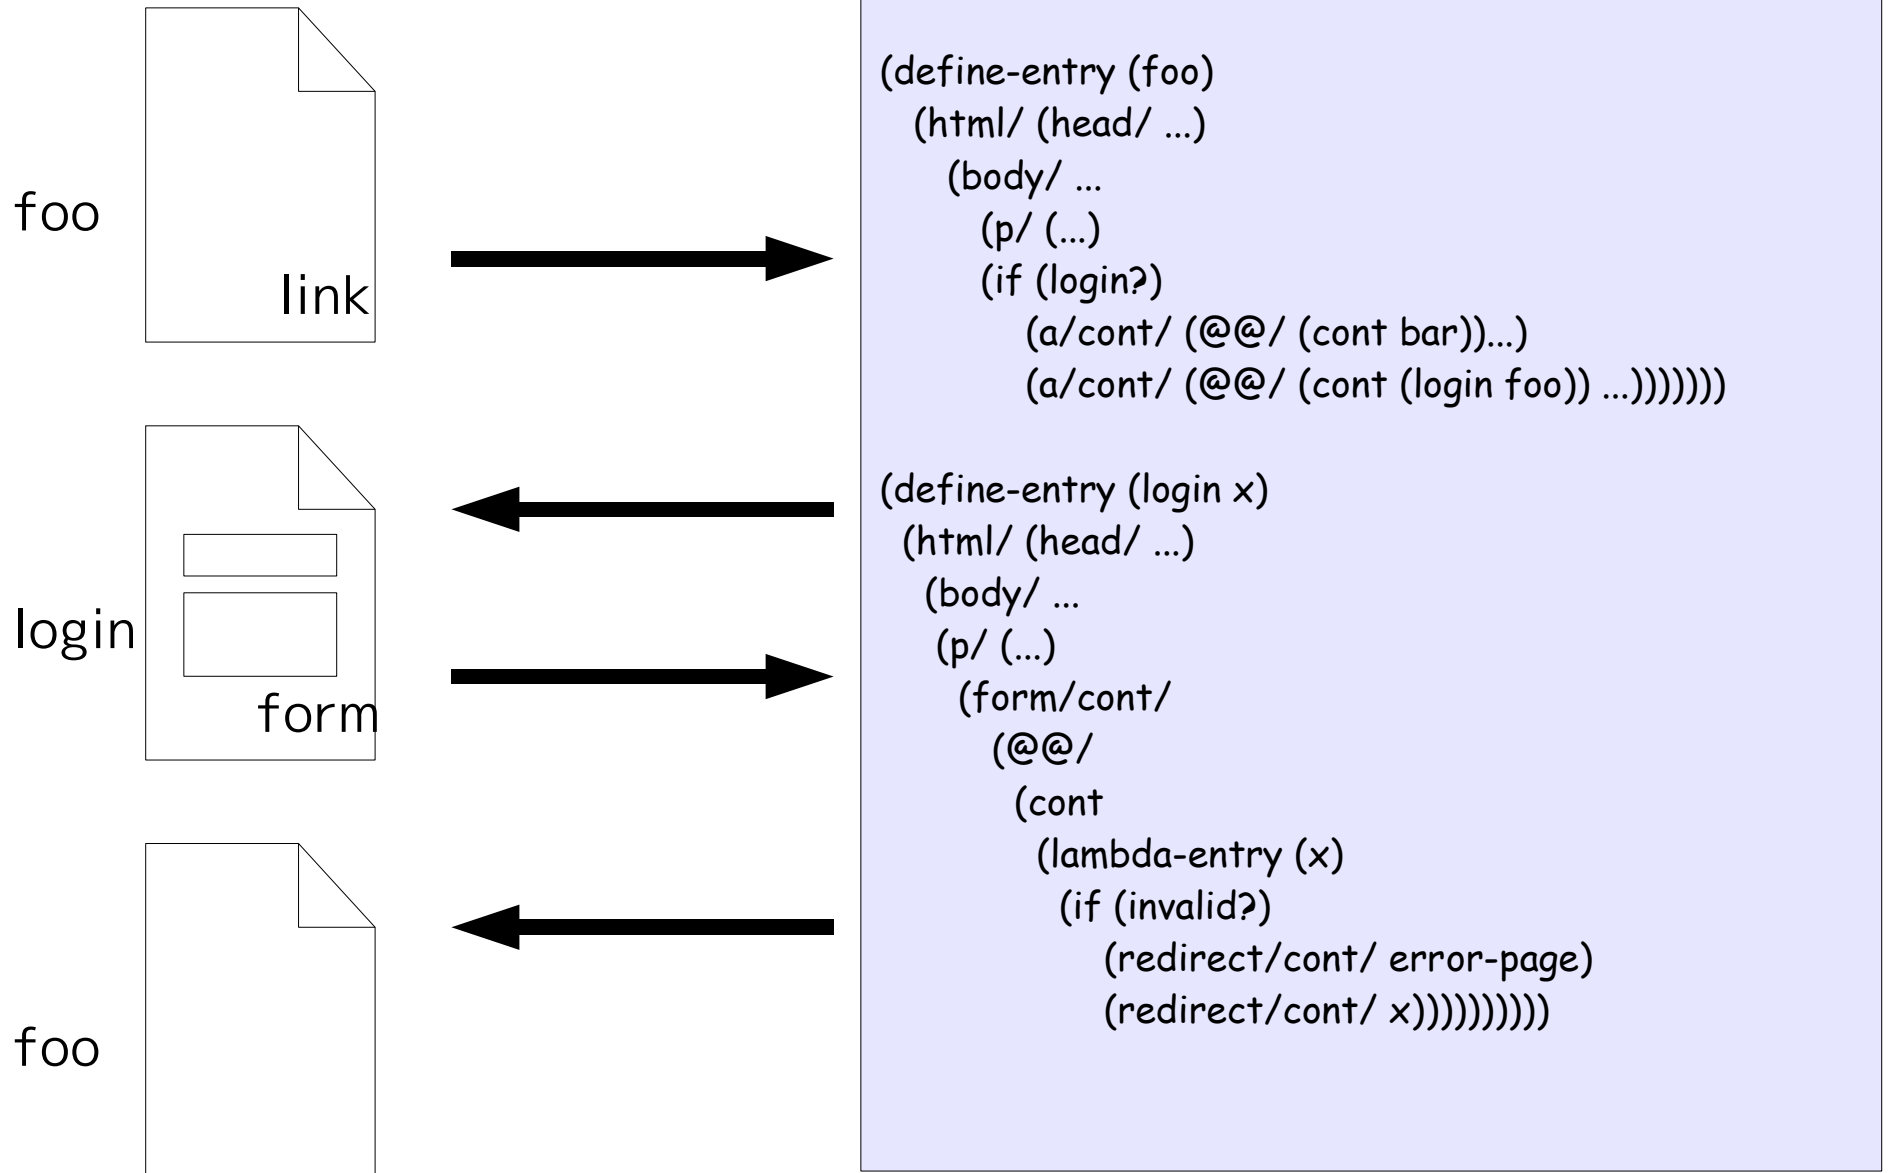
foo

link

login

form

foo

(define-entry (foo)
  (html/ (head/ ...)
    (body/ ...
      (p/ (...)
      (if (login?)
          (a/cont/ (@@/ (cont bar))...)
          (a/cont/ (@@/ (cont (login foo)) ...)))))))

(define-entry (login x)
  (html/ (head/ ...)
    (body/ ...
     (p/ (...)
      (form/cont/
        (@@/
          (cont
           (lambda-entry (x)
             (if (invalid?)
                 (redirect/cont/ error-page)
                 (redirect/cont/ x))))))))))